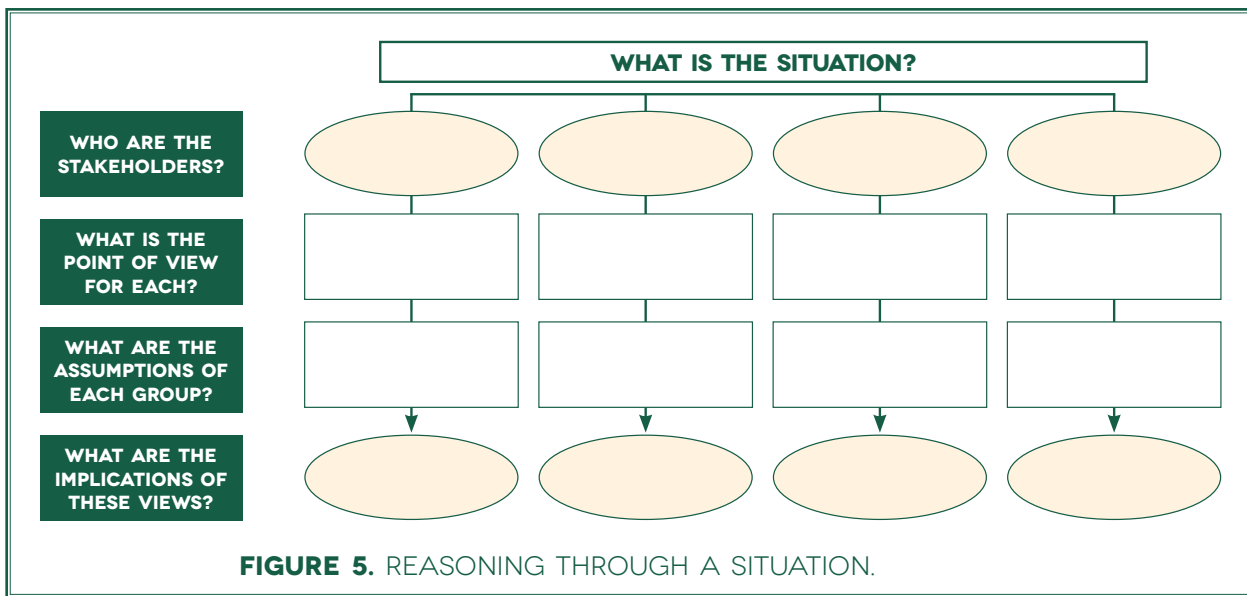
WHAT IS THE SITUATION?

WHO ARE THE STAKEHOLDERS?

WHAT IS THE POINT OF VIEW FOR EACH?

WHAT ARE THE ASSUMPTIONS OF EACH GROUP?

WHAT ARE THE IMPLICATIONS OF THESE VIEWS?

FIGURE 5. REASONING THROUGH A SITUATION.